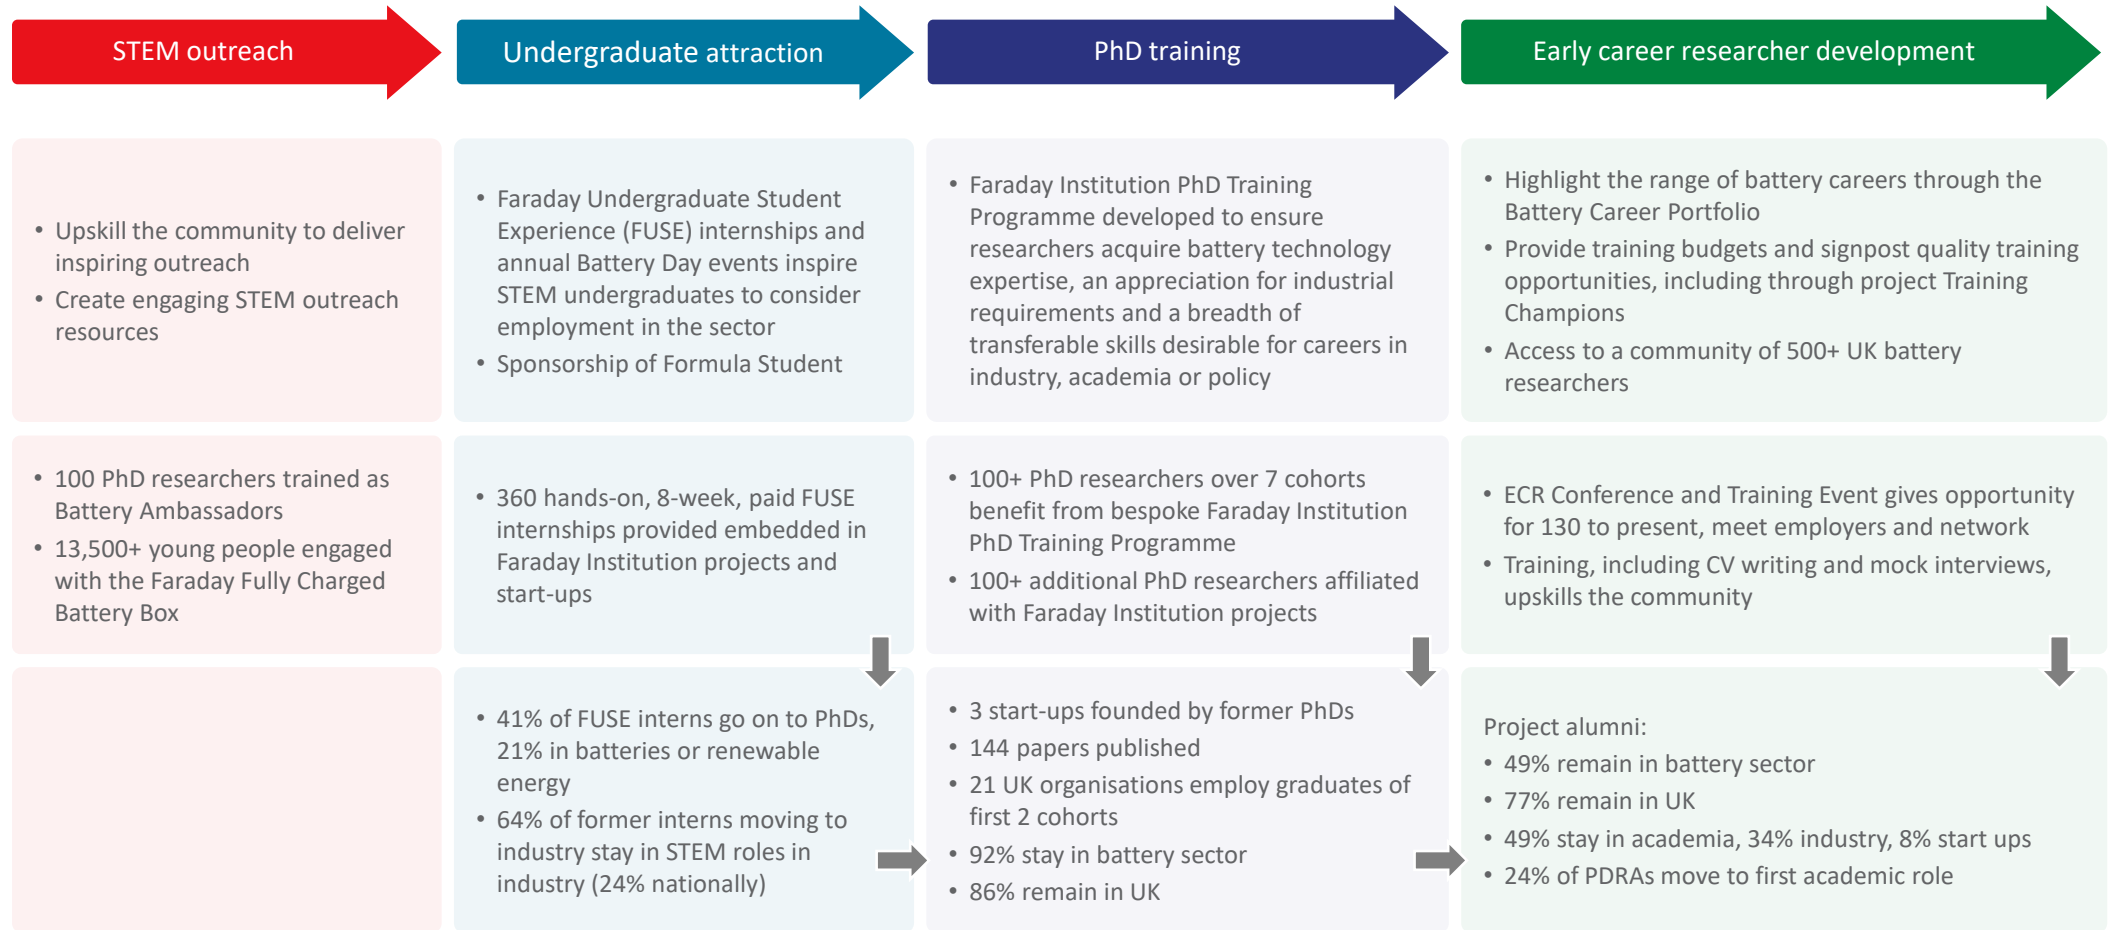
STEM outreach

- Upskill the community to deliver inspiring outreach
- Create engaging STEM outreach resources

- 100 PhD researchers trained as Battery Ambassadors
- 13,500+ young people engaged with the Faraday Fully Charged Battery Box

Undergraduate attraction

- Faraday Undergraduate Student Experience (FUSE) internships and annual Battery Day events inspire STEM undergraduates to consider employment in the sector
- Sponsorship of Formula Student

- 360 hands-on, 8-week, paid FUSE internships provided embedded in Faraday Institution projects and start-ups

- 41% of FUSE interns go on to PhDs, 21% in batteries or renewable energy
- 64% of former interns moving to industry stay in STEM roles in industry (24% nationally)

PhD training

- Faraday Institution PhD Training Programme developed to ensure researchers acquire battery technology expertise, an appreciation for industrial requirements and a breadth of transferable skills desirable for careers in industry, academia or policy

- 100+ PhD researchers over 7 cohorts benefit from bespoke Faraday Institution PhD Training Programme
- 100+ additional PhD researchers affiliated with Faraday Institution projects

- 3 start-ups founded by former PhDs
- 144 papers published
- 21 UK organisations employ graduates of first 2 cohorts
- 92% stay in battery sector
- 86% remain in UK

Early career researcher development

- Highlight the range of battery careers through the Battery Career Portfolio
- Provide training budgets and signpost quality training opportunities, including through project Training Champions
- Access to a community of 500+ UK battery researchers

- ECR Conference and Training Event gives opportunity for 130 to present, meet employers and network
- Training, including CV writing and mock interviews, upskills the community

Project alumni:
- 49% remain in battery sector
- 77% remain in UK
- 49% stay in academia, 34% industry, 8% start ups
- 24% of PDRAs move to first academic role